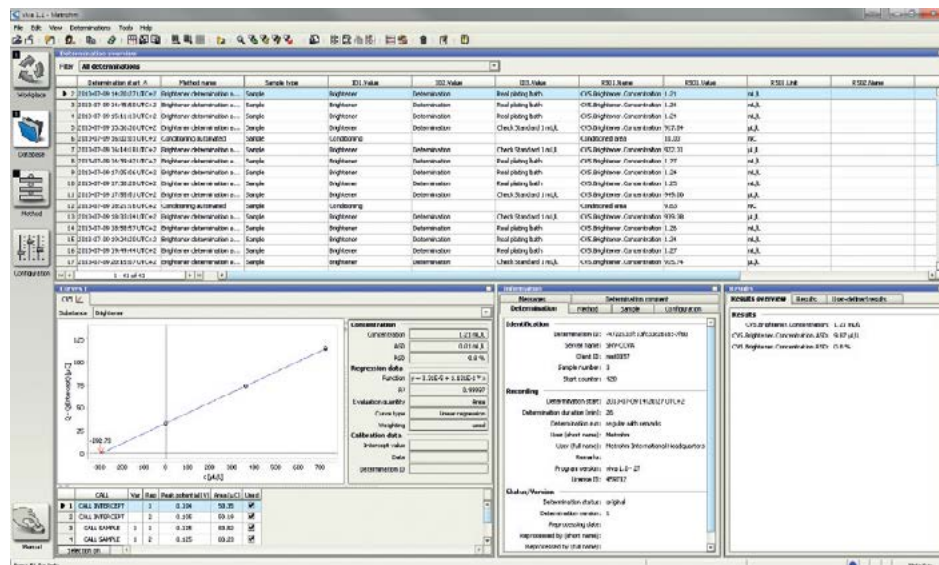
viva 1.1 - Metrohm

File Edit View Determinations Tools Help

Workplace

Database

Method

Configuration

Manual

Determination overview

Filter All determinations

| | Determination start | Method name | Sample type | ID1 Value | ID2 Value | ID3 Value | RS01 Name | RS01 Value | RS01 Unit | RS02 Name |
|---|---|---|---|---|---|---|---|---|---|---|
| 2 | 2013-07-09 14:20:27 UTC+2 | Brightener determination | Sample | Brightener | Determination | Real plating bath | CVS.Brightener Concentration | 1.21 | mL/L | |
| 3 | 2013-07-09 14:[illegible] UTC+2 | Brightener determination | Sample | Brightener | Determination | Real plating bath | CVS.Brightener Concentration | 1.24 | mL/L | |
| 4 | 2013-07-09 15:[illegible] UTC+2 | Brightener determination | Sample | Brightener | Determination | Real plating bath | CVS.Brightener Concentration | 1.24 | mL/L | |
| 5 | 2013-07-09 15:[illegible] UTC+2 | Brightener determination | Sample | Brightener | Determination | Check Standard 1 mL/L | CVS.Brightener Concentration | 757.84 | µL/L | |
| 6 | 2013-07-09 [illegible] UTC+2 | Conditioning automated | Sample | Conditioning | | | Conditioned area | 10.33 | mC | |
| 7 | 2013-07-09 16:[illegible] UTC+2 | Brightener determination | Sample | Brightener | Determination | Check Standard 1 mL/L | CVS.Brightener Concentration | 922.31 | µL/L | |
| 8 | 2013-07-09 16:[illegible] UTC+2 | Brightener determination | Sample | Brightener | Determination | Real plating bath | CVS.Brightener Concentration | 1.27 | mL/L | |
| 9 | 2013-07-09 17:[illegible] UTC+2 | Brightener determination | Sample | Brightener | Determination | Real plating bath | CVS.Brightener Concentration | 1.24 | mL/L | |
| 10 | 2013-07-09 17:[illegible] UTC+2 | Brightener determination | Sample | Brightener | Determination | Real plating bath | CVS.Brightener Concentration | 1.25 | mL/L | |
| 11 | 2013-07-09 17:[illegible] UTC+2 | Brightener determination | Sample | Brightener | Determination | Check Standard 1 mL/L | CVS.Brightener Concentration | 949.00 | µL/L | |
| 12 | 2013-07-09 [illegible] UTC+2 | Conditioning automated | Sample | Conditioning | | | Conditioned area | 9.83 | mC | |
| 13 | 2013-07-09 18:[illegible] UTC+2 | Brightener determination | Sample | Brightener | Determination | Check Standard 1 mL/L | CVS.Brightener Concentration | 939.38 | µL/L | |
| 14 | 2013-07-09 18:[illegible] UTC+2 | Brightener determination | Sample | Brightener | Determination | Real plating bath | CVS.Brightener Concentration | 1.26 | mL/L | |
| 15 | 2013-07-09 19:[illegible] UTC+2 | Brightener determination | Sample | Brightener | Determination | Real plating bath | CVS.Brightener Concentration | 1.24 | mL/L | |
| 16 | 2013-07-09 19:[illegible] UTC+2 | Brightener determination | Sample | Brightener | Determination | Real plating bath | CVS.Brightener Concentration | 1.27 | mL/L | |
| 17 | 2013-07-09 20:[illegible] UTC+2 | Brightener determination | Sample | Brightener | Determination | Check Standard 1 mL/L | CVS.Brightener Concentration | 905.74 | µL/L | |

1 - 41 of 41

Curves 1

CVS

Substance Brightener

Concentration
Concentration 1.21 mL/L
s(c) 0.01 mL/L
RSD 0.9 %
Regression data
Function y = 1.3E-4 + 1.1E-1 * x
R² 0.99997
Evaluation quantity Area
Curve type Linear regression
Weighting used
Calibration data
Intercept value
Date
Determination ID

-250.73

c [µL/L]

| | CALL | Var | Rep | Peak potential [V] | Area [µC] | Used |
|---|---|---|---|---|---|---|
| 1 | CALL INTERCEPT | 1 | 1 | 0.104 | 50.35 | ✓ |
| 2 | CALL INTERCEPT | 1 | 2 | 0.105 | 50.19 | ✓ |
| 3 | CALL SAMPLE | 1 | 1 | 0.128 | 80.83 | ✓ |
| 4 | CALL SAMPLE | 1 | 2 | 0.125 | 80.23 | ✓ |

Selection on

Information

Messages Determination comment
Determination Method Sample Configuration

Identification
Determination ID: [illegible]
Server name: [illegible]
Client ID: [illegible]
Sample number: 3
Start counter: 930

Recording
Determination start: 2013-07-09 14:20:27 UTC+2
Determination duration [min]: 26
Determination run: regular with remarks
User (short name): Metrohm
User (full name): Metrohm International Headquarters
Remarks:
Program version: viva 1.0 - 27
License ID: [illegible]

Status/Version
Determination status: original
Determination version: 1
Reprocessing date:
Reprocessed by (short name):
Reprocessed by (full name):

Results

Results overview Results User-defined results

Results
CVS.Brightener Concentration: 1.21 mL/L
CVS.Brightener Concentration.ASD: 9.87 µL/L
CVS.Brightener Concentration.RSD: 0.8 %